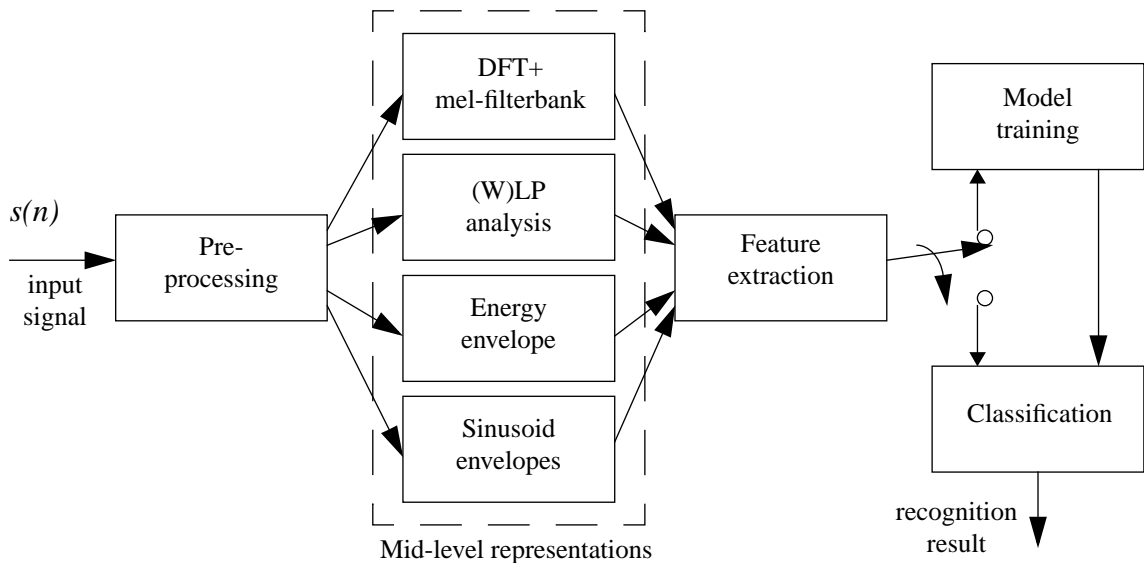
$s(n)$

input signal

Pre-processing

DFT+ mel-filterbank

(W)LP analysis

Energy envelope

Sinusoid envelopes

Mid-level representations

Feature extraction

Model training

Classification

recognition result